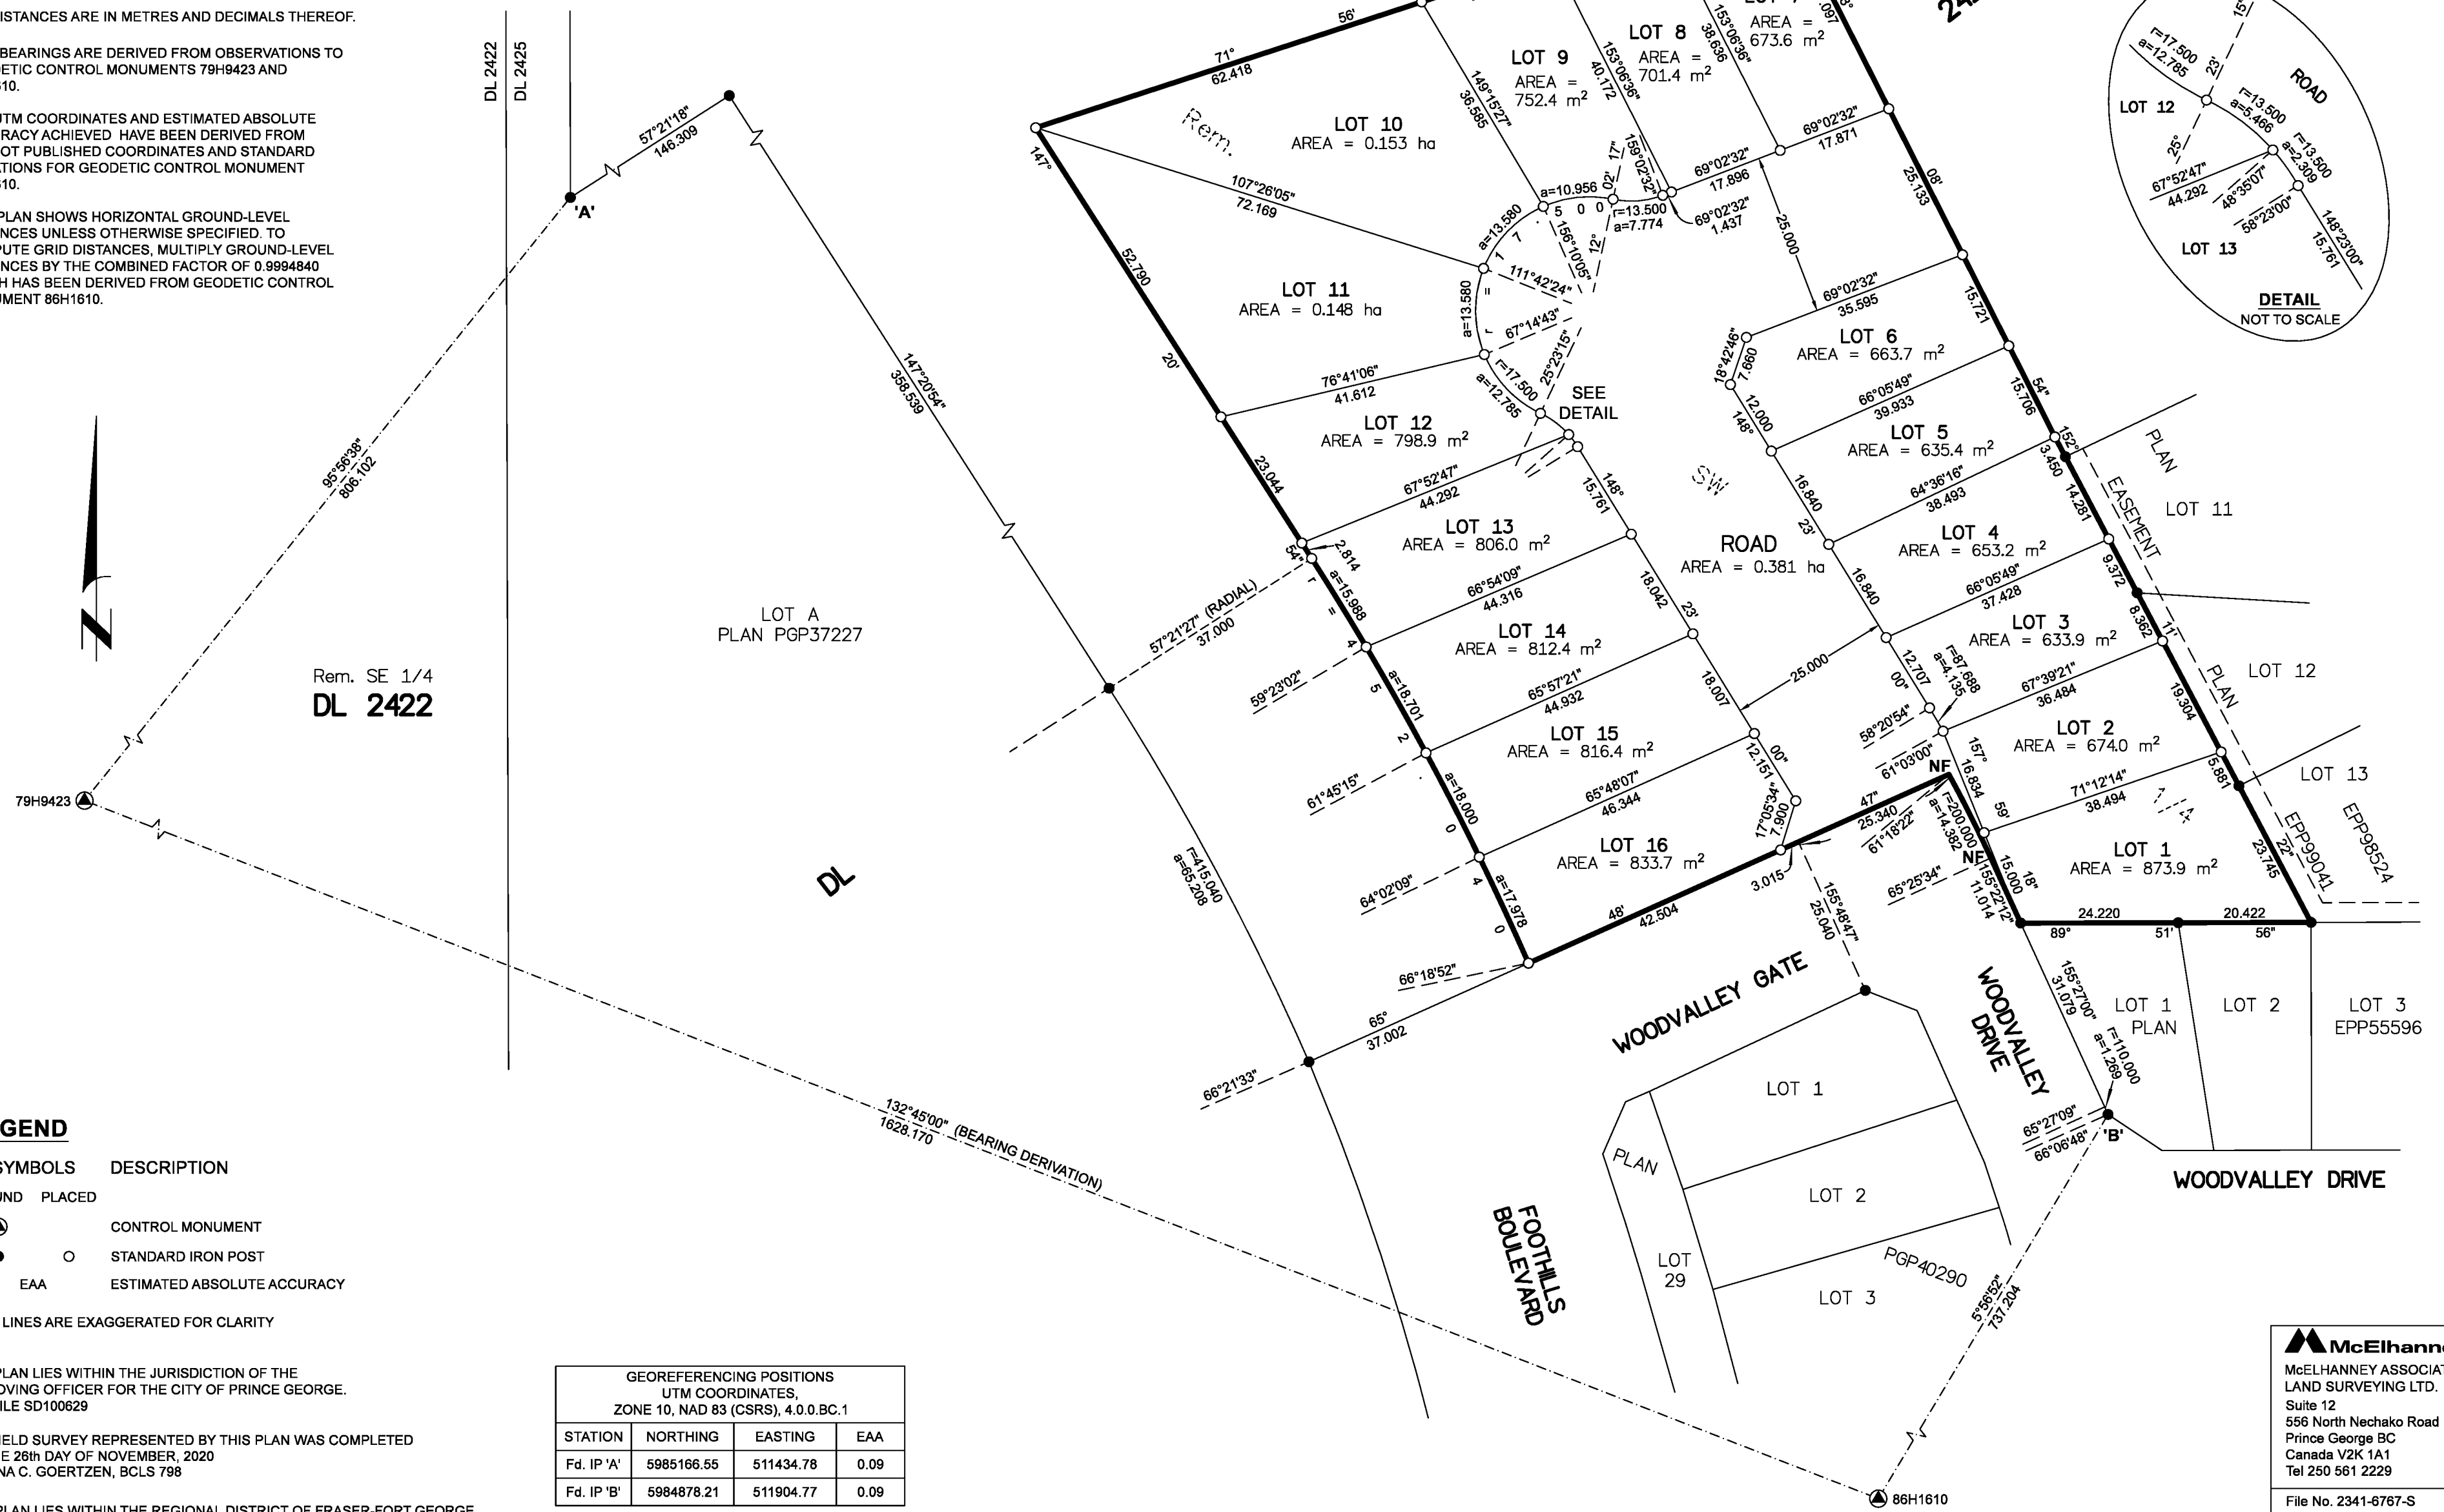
ISTANCES ARE IN METRES AND DECIMALS THEREOF.

BEARINGS ARE DERIVED FROM OBSERVATIONS TO ETIC CONTROL MONUMENTS 79H9423 AND 610.

UTM COORDINATES AND ESTIMATED ABSOLUTE RACY ACHIEVED HAVE BEEN DERIVED FROM OT PUBLISHED COORDINATES AND STANDARD TIONS FOR GEODETIC CONTROL MONUMENT 610.

PLAN SHOWS HORIZONTAL GROUND-LEVEL NCES UNLESS OTHERWISE SPECIFIED. TO PUTE GRID DISTANCES, MULTIPLY GROUND-LEVEL NCES BY THE COMBINED FACTOR OF 0.9994840 H HAS BEEN DERIVED FROM GEODETIC CONTROL UMENT 86H1610.

DL 2422 DL 2425

57°21'18" 146.309
'A'
147°20'54" 358.539
95°56'38" 806.102
LOT A PLAN PGP37227
Rem. SE 1/4
DL 2422
DL
79H9423
57°21'27" (RADIAL) 37.000
132°45'00" (BEARING DERIVATION) 1628.170
r=415.040 a=65.208
66°21'33"
65° 37.002
66°18'52"

71° 62.418
56'
147°
52.790
20'
23.044
Rem.
LOT 10 AREA = 0.153 ha
107°26'05" 72.169
LOT 11 AREA = 0.148 ha
76°41'06" 41.612
LOT 12 AREA = 798.9 $m^2$
67°52'47" 44.292
LOT 13 AREA = 806.0 $m^2$
66°54'09" 44.316
LOT 14 AREA = 812.4 $m^2$
65°57'21" 44.932
LOT 15 AREA = 816.4 $m^2$
65°48'07" 46.344
LOT 16 AREA = 833.7 $m^2$
48' 42.504
59°23'02"
61°45'15"
64°02'09"
2.814
54"
a=15.988
a=18.701
a=18.000
a=17.978
LOT 9 AREA = 752.4 $m^2$
LOT 8 AREA = 701.4 $m^2$
AREA = 673.6 $m^2$
149°15'27" 36.585
153°06'36" 40.172
153°06'36" 38.636
a=10.956
a=13.580
r=13.500 a=7.774
69°02'32" 17.896
69°02'32" 17.871
69°02'32" 1.437
156°10'05"
111°42'24"
67°14'43"
25°23'15"
r=17.500 a=12.785
SEE DETAIL
25.000
25.133
69°02'32" 35.595
LOT 6 AREA = 663.7 $m^2$
18°42'46" 7.660
66°05'49" 39.933
LOT 5 AREA = 635.4 $m^2$
12.000
148°
15.721
15.706
64°36'16" 38.493
LOT 4 AREA = 653.2 $m^2$
16.840
16.840
ROAD AREA = 0.381 ha
148° 15.761
18.042
18.007
66°05'49" 37.428
LOT 3 AREA = 633.9 $m^2$
25.000
12.707
r=87.688 a=4.135
67°39'21" 36.484
LOT 2 AREA = 674.0 $m^2$
58°20'54"
61°03'00"
NF
16.834
71°12'14" 38.494
LOT 1 AREA = 873.9 $m^2$
25.340
61°18'22"
r=200.000 a=14.382
NF
15.000
155°22'12" 11.014
65°25'34"
12.151
17°05'34" 7.900
3.015
155°48'47" 25.040
24.220
20.422
89°
51'
56"
3.450
14.281
9.372
8.362
19.304
5.881
23.745
PLAN EASEMENT
PLAN
EPP99041
EPP98524
LOT 11
LOT 12
LOT 13
LOT 12
LOT 13
r=17.500 a=12.785
23'
r=13.500 a=5.466
r=13.500 a=2.309
ROAD
67°52'47" 44.292
48°35'07"
58°23'00"
148°23'00" 15.761
DETAIL
NOT TO SCALE
WOODVALLEY GATE
WOODVALLEY DRIVE
155°27'00" 31.079
r=110.000 a=1.269
65°27'09"
66°06'48"
'B'
LOT 1 PLAN
LOT 2
LOT 3 EPP55596
WOODVALLEY DRIVE
LOT 1
LOT 2
LOT 3
PLAN
PGP40290
LOT 29
FOOTHILLS BOULEVARD
5°56'52" 737.204
86H1610

GEND
SYMBOLS DESCRIPTION
ND PLACED
CONTROL MONUMENT
STANDARD IRON POST
EAA ESTIMATED ABSOLUTE ACCURACY
LINES ARE EXAGGERATED FOR CLARITY

PLAN LIES WITHIN THE JURISDICTION OF THE OVING OFFICER FOR THE CITY OF PRINCE GEORGE. ILE SD100629

ELD SURVEY REPRESENTED BY THIS PLAN WAS COMPLETED E 26th DAY OF NOVEMBER, 2020 NA C. GOERTZEN, BCLS 798

PLAN LIES WITHIN THE REGIONAL DISTRICT OF FRASER-FORT GEORGE

| GEOREFERENCING POSITIONS UTM COORDINATES, ZONE 10, NAD 83 (CSRS), 4.0.0.BC.1 | | | |
|---|---|---|---|
| STATION | NORTHING | EASTING | EAA |
| Fd. IP 'A' | 5985166.55 | 511434.78 | 0.09 |
| Fd. IP 'B' | 5984878.21 | 511904.77 | 0.09 |

McElhann
McELHANNEY ASSOCIAT
LAND SURVEYING LTD.
Suite 12
556 North Nechako Road
Prince George BC
Canada V2K 1A1
Tel 250 561 2229
File No. 2341-6767-S